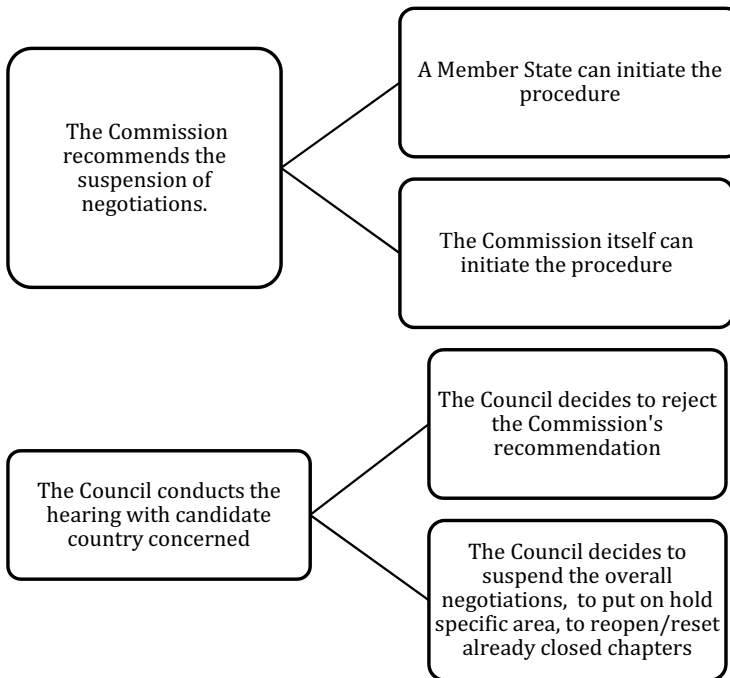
The Commission recommends the suspension of negotiations.

A Member State can initiate the procedure

The Commission itself can initiate the procedure

The Council conducts the hearing with candidate country concerned

The Council decides to reject the Commission's recommendation

The Council decides to suspend the overall negotiations, to put on hold specific area, to reopen/reset already closed chapters